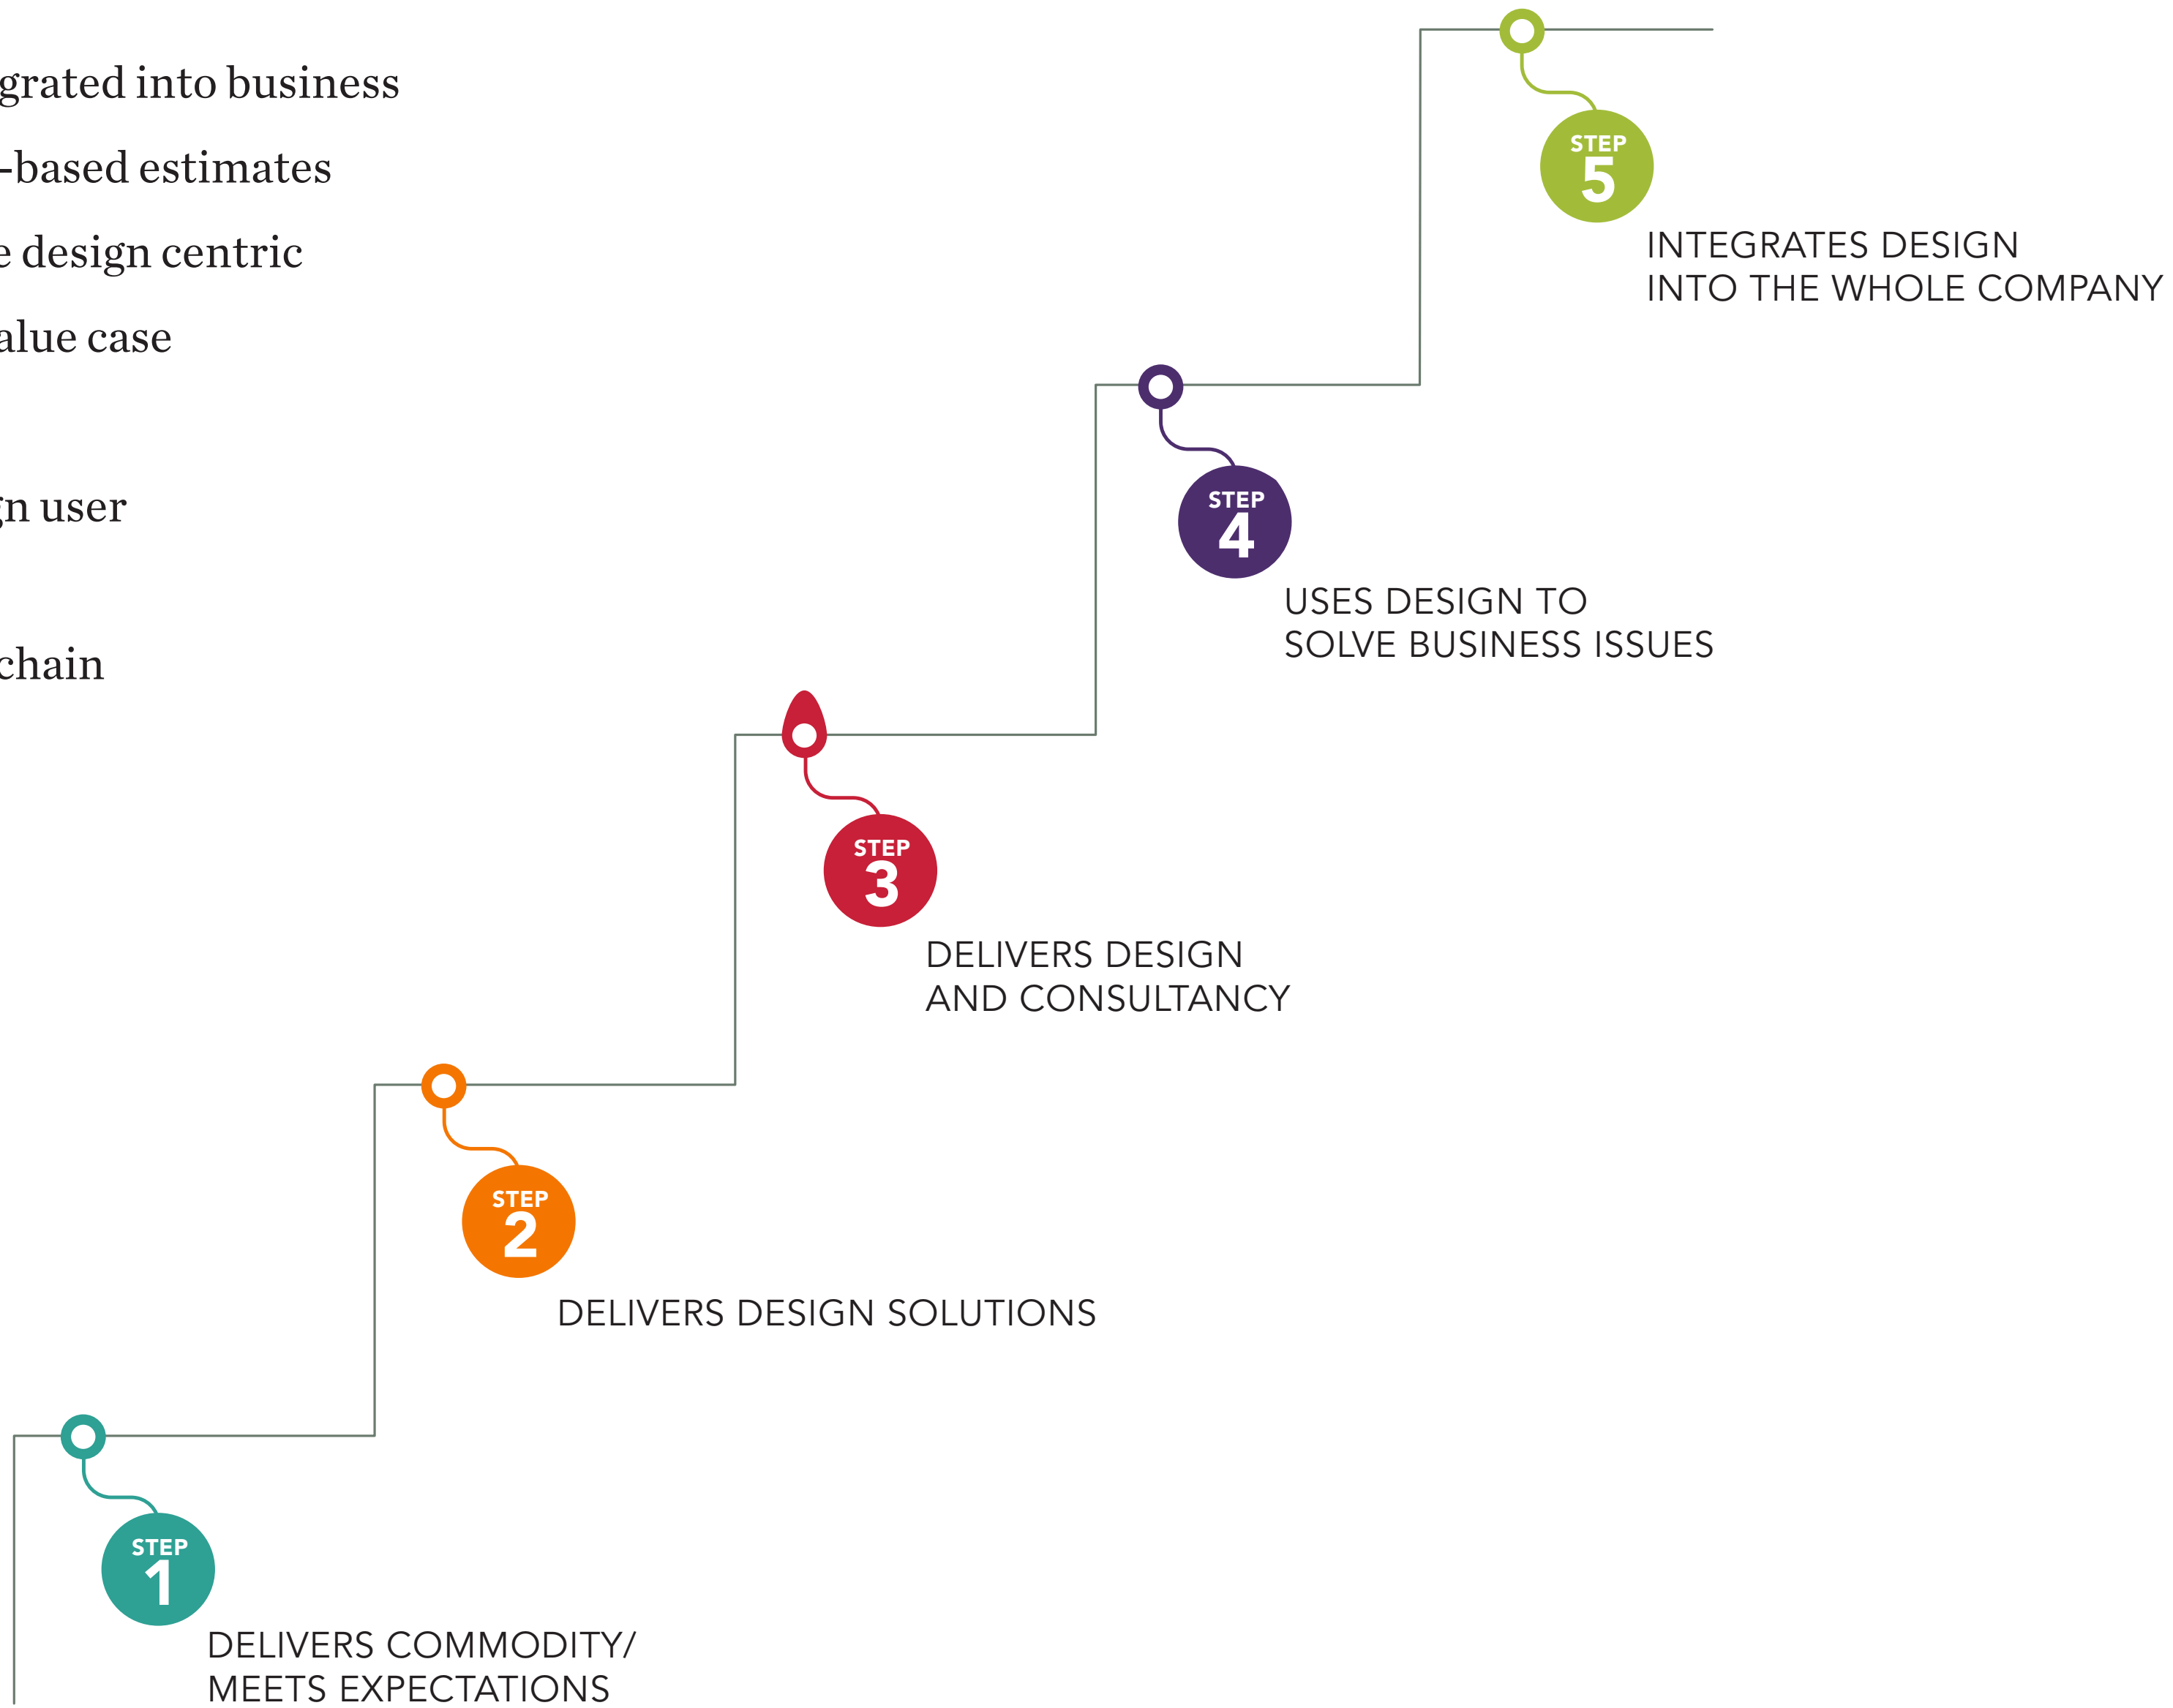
grated into business

-based estimates

e design centric

alue case

n user

chain

STEP 5
INTEGRATES DESIGN INTO THE WHOLE COMPANY

STEP 4
USES DESIGN TO SOLVE BUSINESS ISSUES

STEP 3
DELIVERS DESIGN AND CONSULTANCY

STEP 2
DELIVERS DESIGN SOLUTIONS

STEP 1
DELIVERS COMMODITY/ MEETS EXPECTATIONS